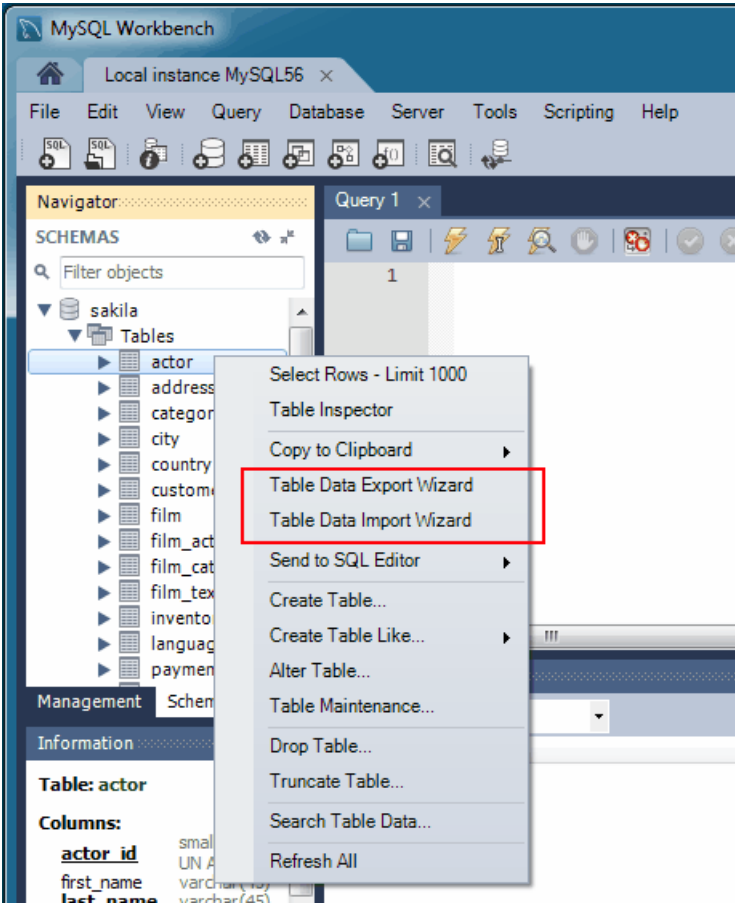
MySQL Workbench

Local instance MySQL56 ×

File Edit View Query Database Server Tools Scripting Help

Navigator

SCHEMAS

Filter objects

sakila
Tables
actor
address
categor
city
country
custome
film
film_act
film_cat
film_tex
inventor
languag
paymen

Management Schem

Information

Table: actor

Columns:
actor_id smal UN A
first_name varchar(45)
last_name varchar(45)

Query 1 ×

1

Select Rows - Limit 1000
Table Inspector
Copy to Clipboard
Table Data Export Wizard
Table Data Import Wizard
Send to SQL Editor
Create Table...
Create Table Like...
Alter Table...
Table Maintenance...
Drop Table...
Truncate Table...
Search Table Data...
Refresh All